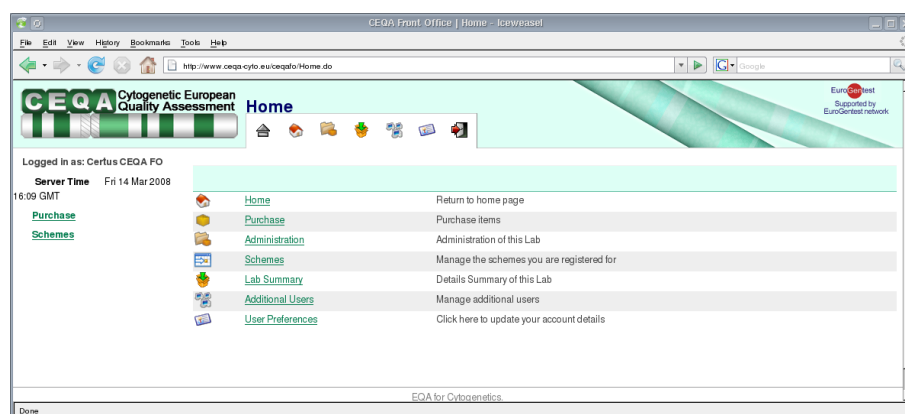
CEQA Front Office | Home - Iceweasel

File Edit View History Bookmarks Tools Help

http://www.ceqa-cyto.eu/ceqafo/Home.do

Google

CEQA Cytogenetic European Quality Assessment

Home

EuroGentest
Supported by EuroGentest network

Logged in as: Certus CEQA FO

Server Time Fri 14 Mar 2008 16:09 GMT

Purchase

Schemes

| | |
|---|---|
| Home | Return to home page |
| Purchase | Purchase items |
| Administration | Administration of this Lab |
| Schemes | Manage the schemes you are registered for |
| Lab Summary | Details Summary of this Lab |
| Additional Users | Manage additional users |
| User Preferences | Click here to update your account details |

EQA for Cytogenetics.

Done